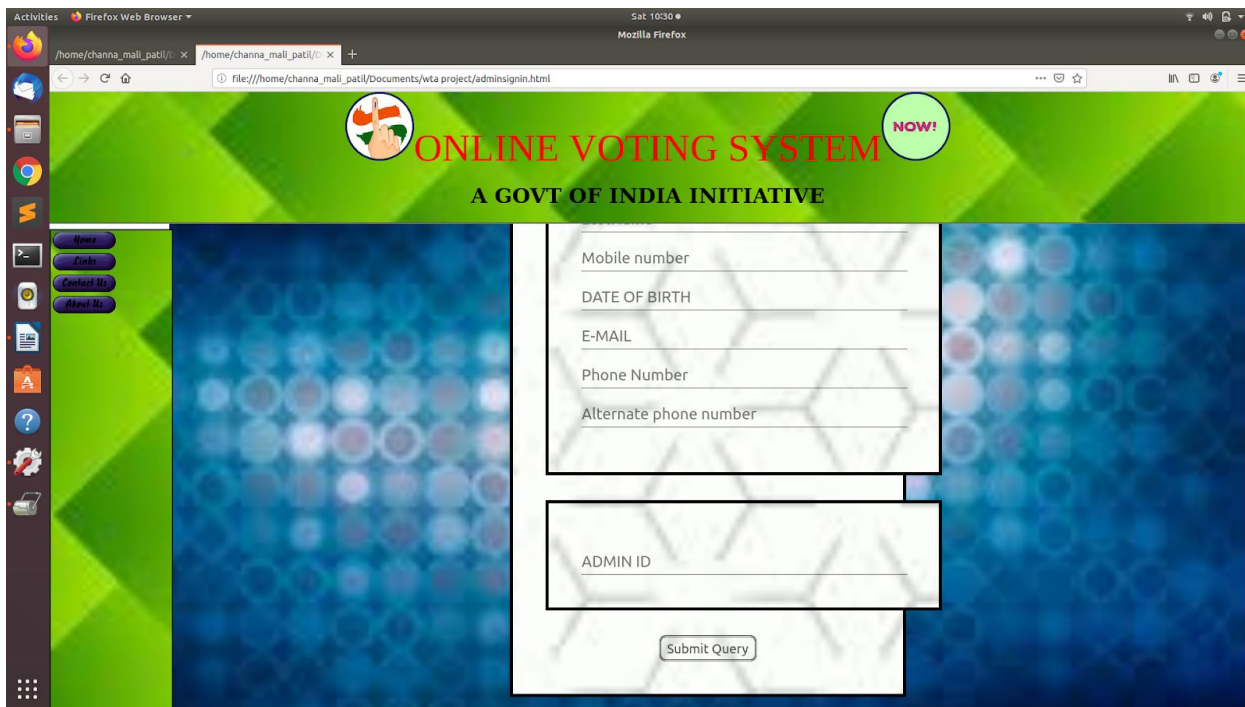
Activities Firefox Web Browser ▾

Sat 10:30 ●

Mozilla Firefox

/home/channa_mali_patil/D ×

/home/channa_mali_patil/D ×

file:///home/channa_mali_patil/Documents/wta project/adminsignin.html

NOW!

ONLINE VOTING SYSTEM

A GOVT OF INDIA INITIATIVE

Home

Links

Contact Us

About Us

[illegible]

Mobile number

DATE OF BIRTH

E-MAIL

Phone Number

Alternate phone number

ADMIN ID

Submit Query